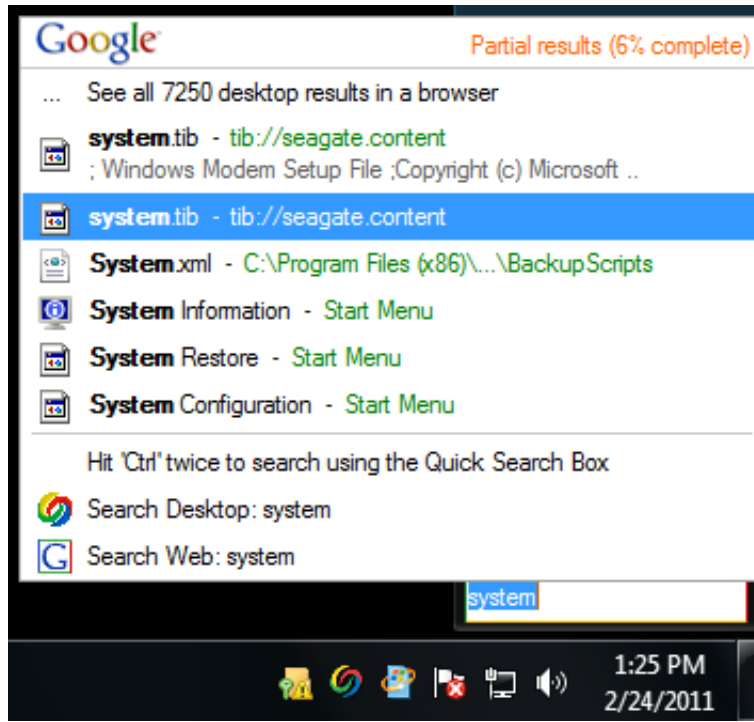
Google

Partial results (6% complete)

... See all 7250 desktop results in a browser

system.tib - tib://seagate.content
; Windows Modem Setup File ;Copyright (c) Microsoft ..

system.tib - tib://seagate.content

System.xml - C:\Program Files (x86)\...\BackupScripts

System Information - Start Menu

System Restore - Start Menu

System Configuration - Start Menu

Hit 'Ctrl' twice to search using the Quick Search Box

Search Desktop: system

Search Web: system

system

1:25 PM
2/24/2011